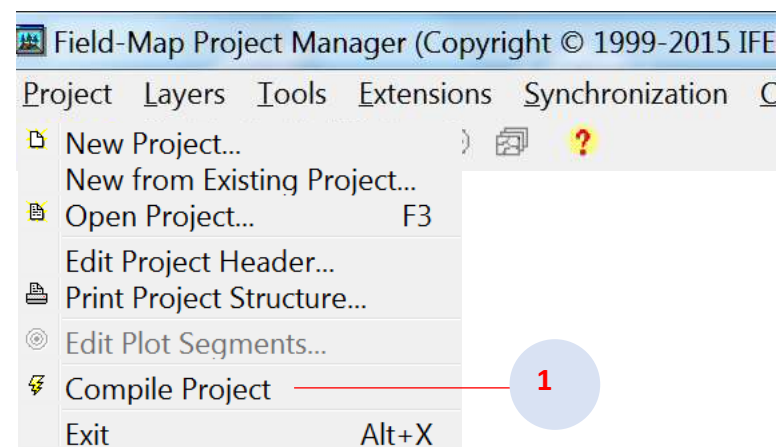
Field-Map Project Manager (Copyright © 1999-2015 IFE

Project Layers Tools Extensions Synchronization O

New Project...
New from Existing Project...
Open Project... F3
Edit Project Header...
Print Project Structure...
Edit Plot Segments...
Compile Project
Exit Alt+X

1